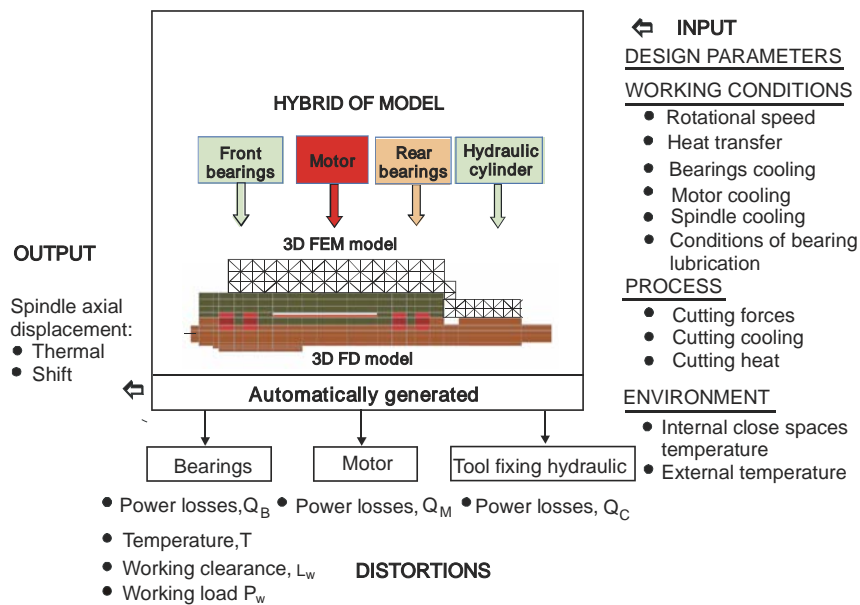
HYBRID OF MODEL

Front bearings
Motor
Rear bearings
Hydraulic cylinder

3D FEM model

3D FD model

Automatically generated

INPUT
DESIGN PARAMETERS
WORKING CONDITIONS
• Rotational speed
• Heat transfer
• Bearings cooling
• Motor cooling
• Spindle cooling
• Conditions of bearing lubrication
PROCESS
• Cutting forces
• Cutting cooling
• Cutting heat
ENVIRONMENT
• Internal close spaces temperature
• External temperature

OUTPUT
Spindle axial displacement:
• Thermal
• Shift

Bearings
Motor
Tool fixing hydraulic

• Power losses,$Q_B$ • Power losses, $Q_M$ • Power losses, $Q_C$
• Temperature,T
• Working clearance, $L_w$
• Working load $P_w$

DISTORTIONS